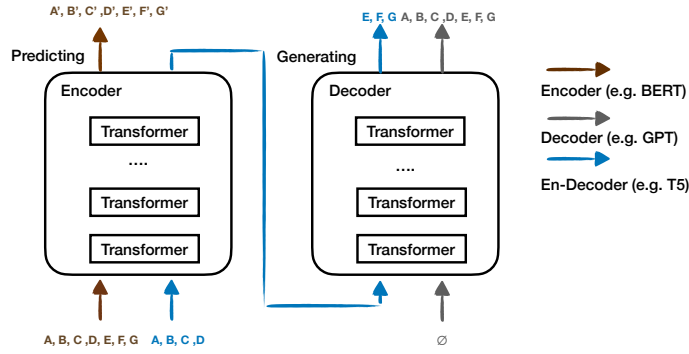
A', B', C' ,D', E', F', G'

Predicting

Encoder

Transformer

....

Transformer

Transformer

A, B, C ,D, E, F, G A, B, C ,D

E, F, G A, B, C ,D, E, F, G

Generating

Decoder

Transformer

....

Transformer

Transformer

∅

Encoder (e.g. BERT)

Decoder (e.g. GPT)

En-Decoder (e.g. T5)